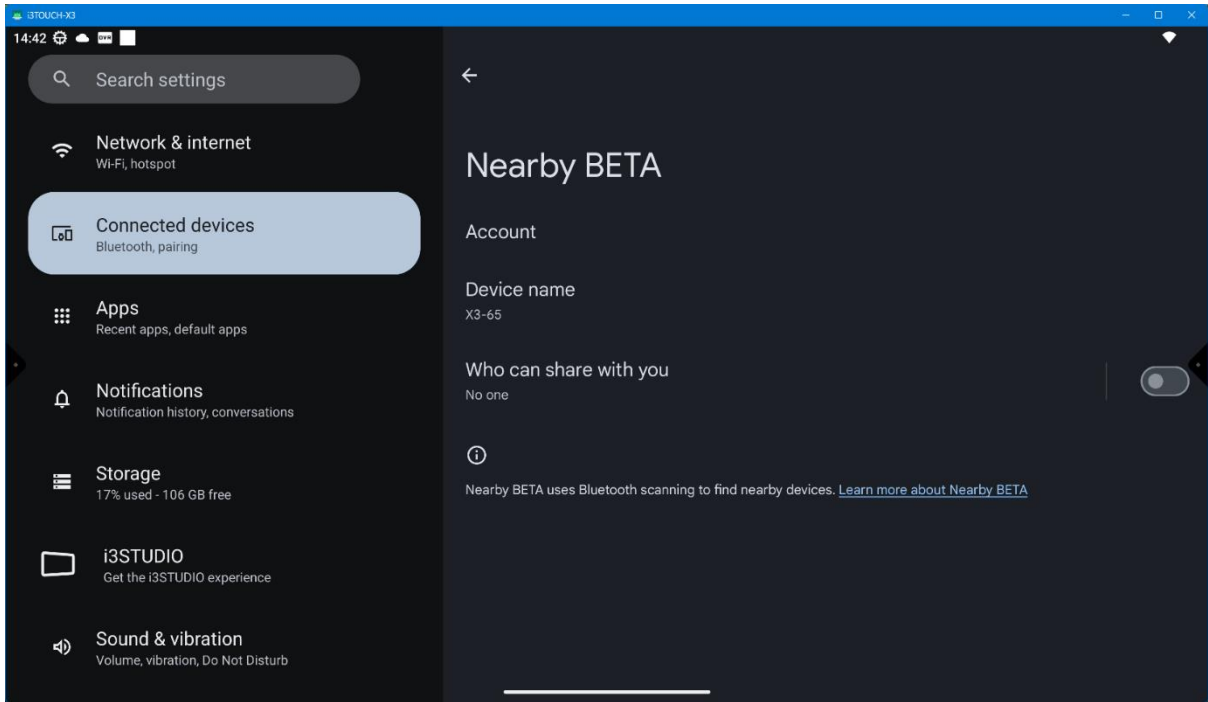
i3TOUCH-X3

14:42

Search settings

Network & internet
Wi-Fi, hotspot

Connected devices
Bluetooth, pairing

Apps
Recent apps, default apps

Notifications
Notification history, conversations

Storage
17% used - 106 GB free

i3STUDIO
Get the i3STUDIO experience

Sound & vibration
Volume, vibration, Do Not Disturb

Nearby BETA

Account

Device name
X3-65

Who can share with you
No one

Nearby BETA uses Bluetooth scanning to find nearby devices. Learn more about Nearby BETA